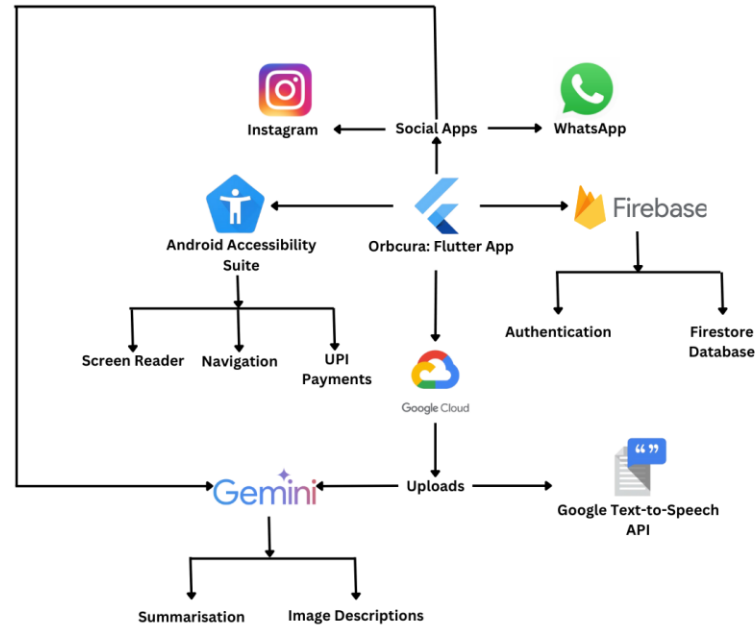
Instagram

Social Apps

WhatsApp

Android Accessibility Suite

Orbcura: Flutter App

Firebase

Screen Reader

Navigation

UPI Payments

Authentication

Firestore Database

Google Cloud

Gemini

Uploads

Google Text-to-Speech API

Summarisation

Image Descriptions